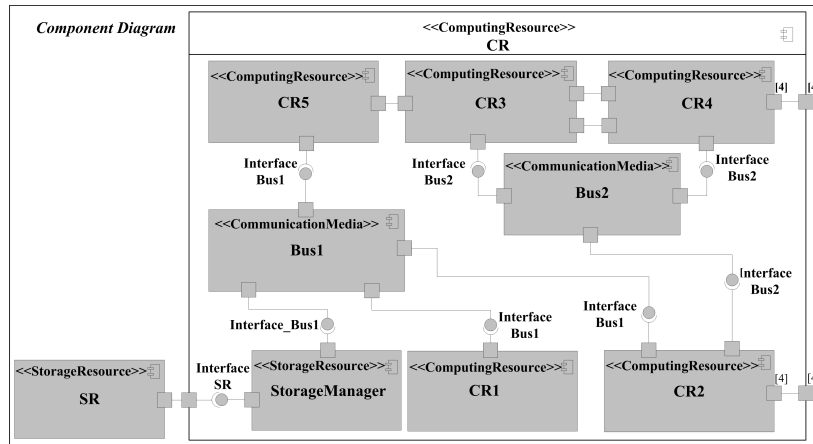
Component Diagram

<<ComputingResource>>
CR

<<ComputingResource>>
CR5

<<ComputingResource>>
CR3

<<ComputingResource>>
CR4

[4]

[4

Interface
Bus1

Interface
Bus2

<<CommunicationMedia>>
Bus2

Interface
Bus2

<<CommunicationMedia>>
Bus1

Interface
Bus2

Interface
Bus1

Interface_Bus1

Interface
Bus1

<<StorageResource>>
SR

Interface
SR

<<StorageResource>>
StorageManager

<<ComputingResource>>
CR1

<<ComputingResource>>
CR2

[4]

[4